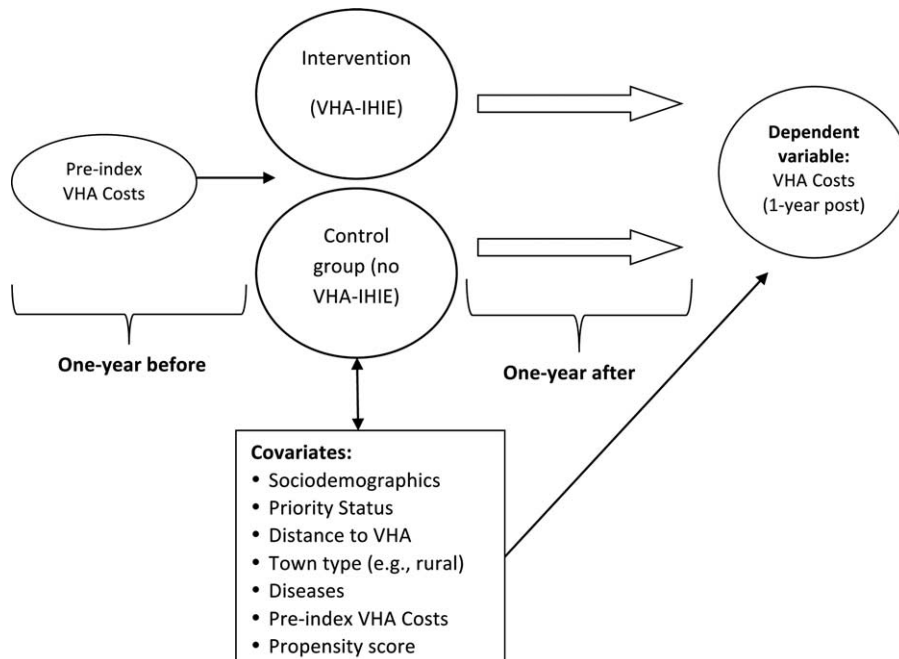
Intervention

(VHA-IHIE)

Pre-index VHA Costs

Dependent variable: VHA Costs (1-year post)

Control group (no VHA-IHIE)

One-year before

One-year after

Covariates:
• Sociodemographics
• Priority Status
• Distance to VHA
• Town type (e.g., rural)
• Diseases
• Pre-index VHA Costs
• Propensity score